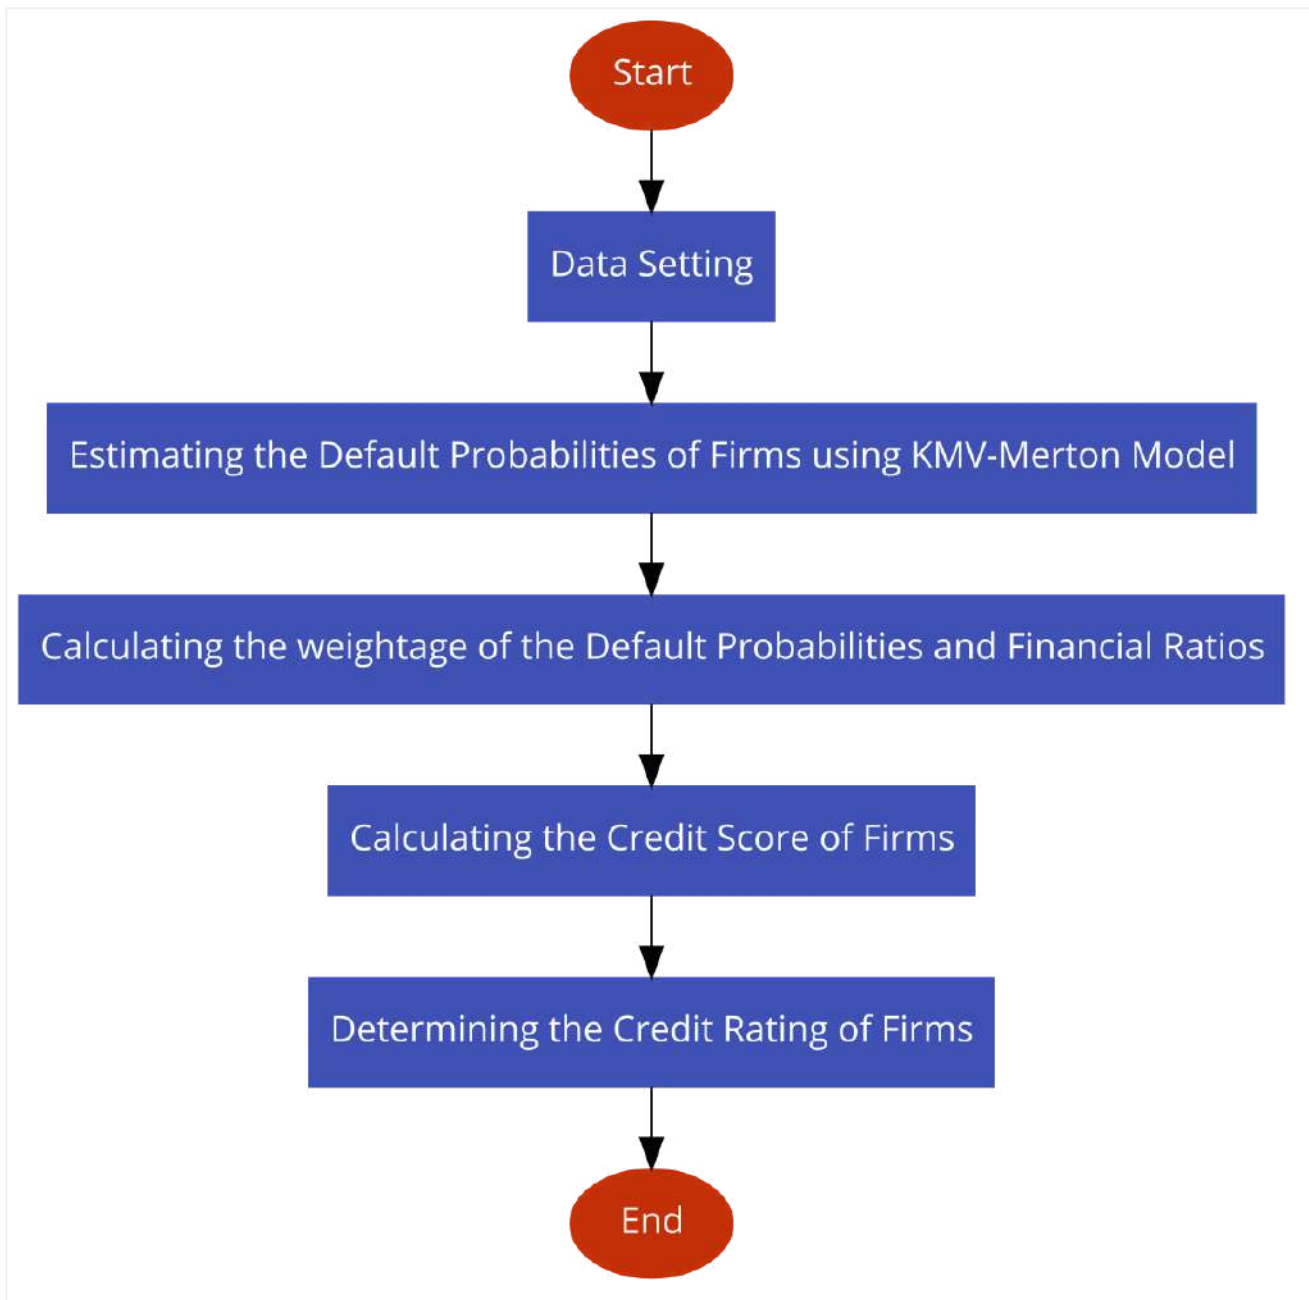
Start

Data Setting

Estimating the Default Probabilities of Firms using KMV-Merton Model

Calculating the weightage of the Default Probabilities and Financial Ratios

Calculating the Credit Score of Firms

Determining the Credit Rating of Firms

End